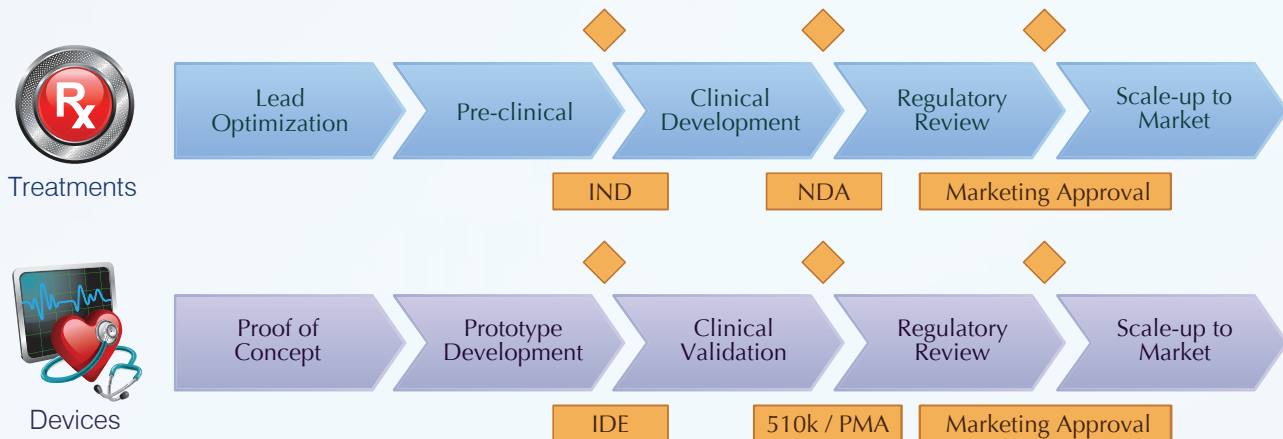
$R_x$

Treatments

Lead Optimization

Pre-clinical

Clinical Development

Regulatory Review

Scale-up to Market

IND

NDA

Marketing Approval

Devices

Proof of Concept

Prototype Development

Clinical Validation

Regulatory Review

Scale-up to Market

IDE

510k / PMA

Marketing Approval